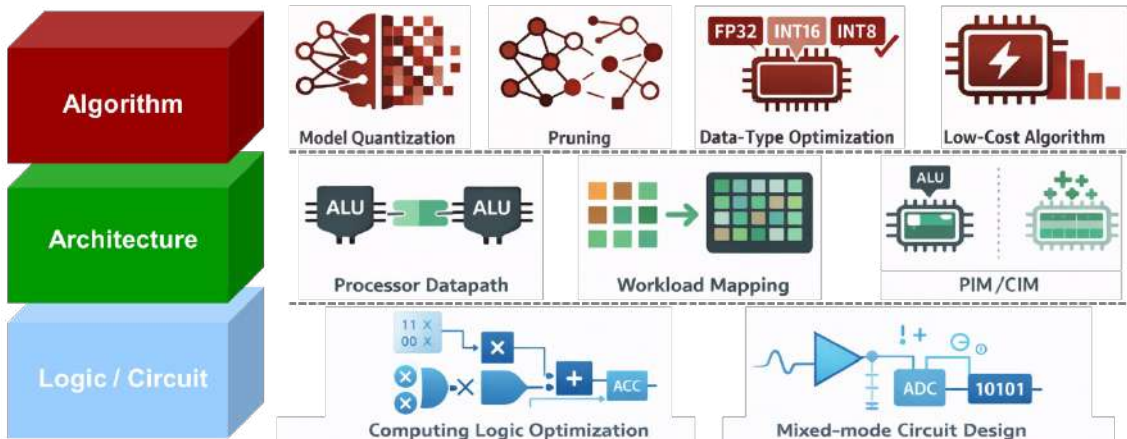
Algorithm

Model Quantization

Pruning

FP32 INT16 INT8

Data-Type Optimization

Low-Cost Algorithm

Architecture

ALU ALU

Processor Datapath

Workload Mapping

ALU

PIM /CIM

Logic / Circuit

11 X
00 X

ACC

Computing Logic Optimization

ADC

10101

Mixed-mode Circuit Design